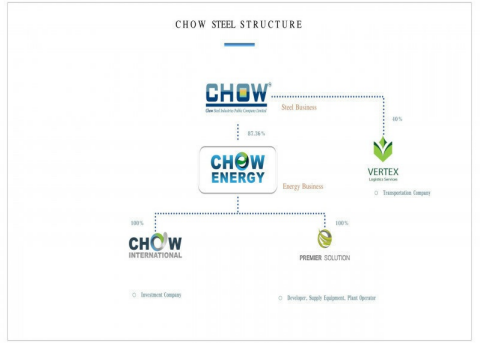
CHOW STEEL STRUCTURE

CHOW®
Chow Steel Industries Public Company Limited

Steel Business

60%

87.36%

CHOW ENERGY

Energy Business

VERTEX
Logistics Services

Transportation Company

100%

100%

CHOW INTERNATIONAL

PREMIER SOLUTION

Investment Company

Developer, Supply Equipment, Plant Operator